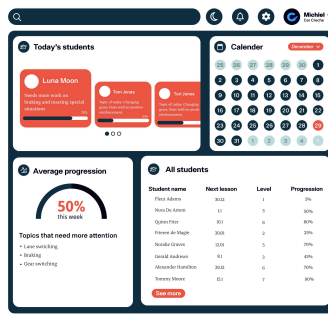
Michiel
Car Creche

Today's students

Luna Moon
Needs some work on braking and reacting special situations

Tom Jones
Type of entry: Changing gears. Done with no problem on ...

Tom Jones
Type of entry: Changing gears. Done with no problem on ...

Calender
December

| 25 | 26 | 27 | 28 | 29 | 30 | 1 |
|---|---|---|---|---|---|---|
| 2 | 3 | 4 | 5 | 6 | 7 | 8 |
| 9 | 10 | 11 | 12 | 13 | 14 | 15 |
| 16 | 17 | 18 | 19 | 20 | 21 | 22 |
| 23 | 24 | 25 | 26 | 27 | 28 | 29 |
| 30 | 31 | 1 | 2 | 3 | 4 | 5 |

Average progression

50%
this week

Topics that need more attention
• Lane switching
• Braking
• Gear switching

All students

| Student name | Next lesson | Level | Progression |
|---|---|---|---|
| Fleur Adams | 30.12 | 1 | 5% |
| Nora De Amon | 1.1 | 5 | 50% |
| Quinn Fiter | 10.1 | 6 | 80% |
| Frieser de Magie | 30.01 | 2 | 20% |
| Nicole Graves | (2.0) | 3 | 70% |
| Gerald Andrews | 5.1 | 7 | 40% |
| Alexander Hamilton | 20.12 | 6 | 60% |
| Tommy Moore | 15.1 | 7 | 30% |

See more